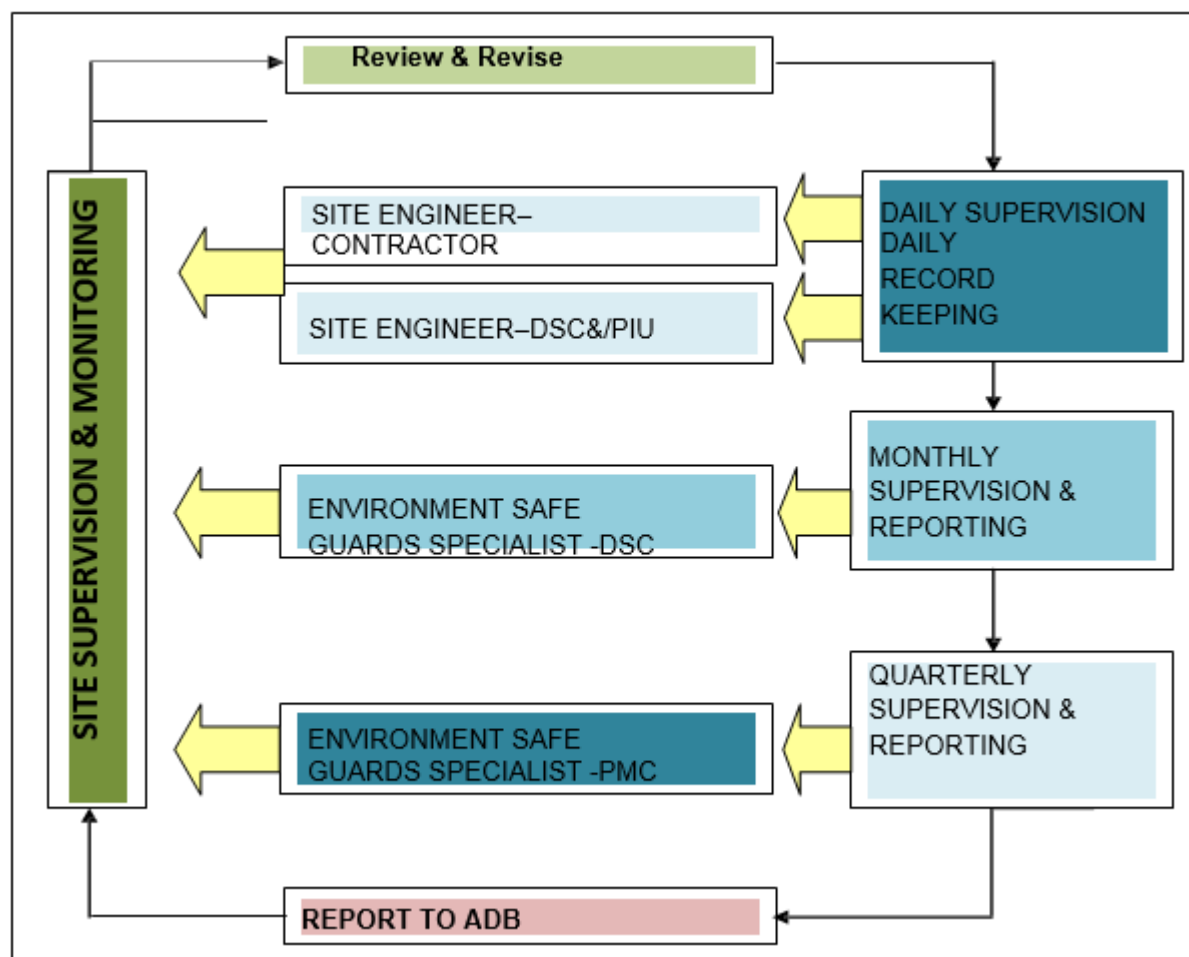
Review & Revise

SITE SUPERVISION & MONITORING

SITE ENGINEER–CONTRACTOR

SITE ENGINEER–DSC&/PIU

DAILY SUPERVISION DAILY RECORD KEEPING

ENVIRONMENT SAFE GUARDS SPECIALIST -DSC

MONTHLY SUPERVISION & REPORTING

ENVIRONMENT SAFE GUARDS SPECIALIST -PMC

QUARTERLY SUPERVISION & REPORTING

REPORT TO ADB